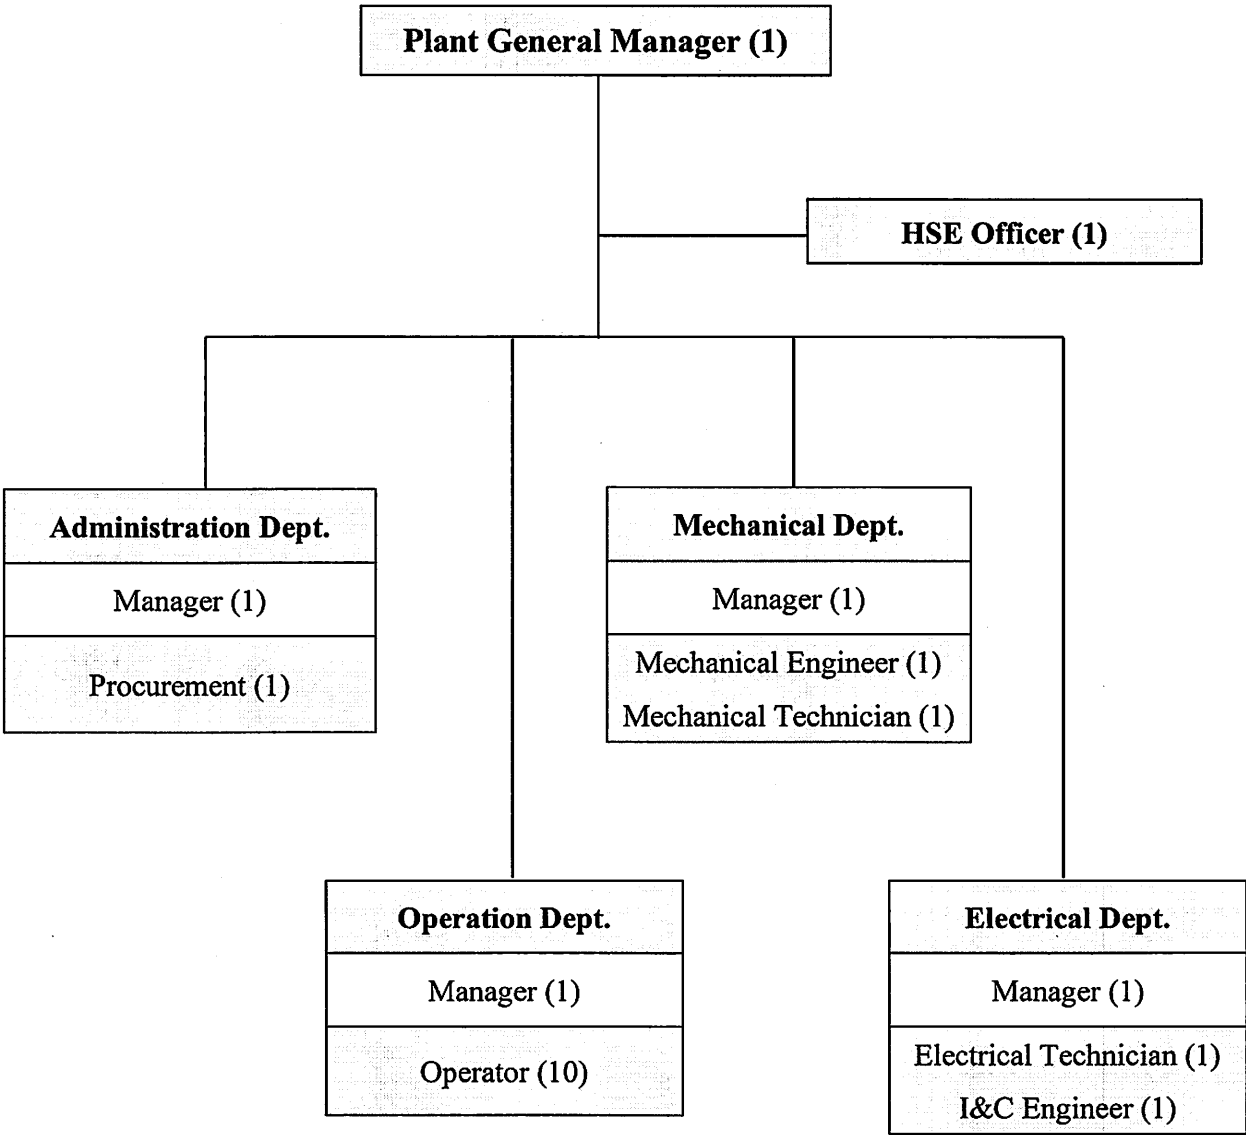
Plant General Manager (1)

HSE Officer (1)

Administration Dept.

Manager (1)

Procurement (1)

Mechanical Dept.

Manager (1)

Mechanical Engineer (1)
Mechanical Technician (1)

Operation Dept.

Manager (1)

Operator (10)

Electrical Dept.

Manager (1)

Electrical Technician (1)
I&C Engineer (1)